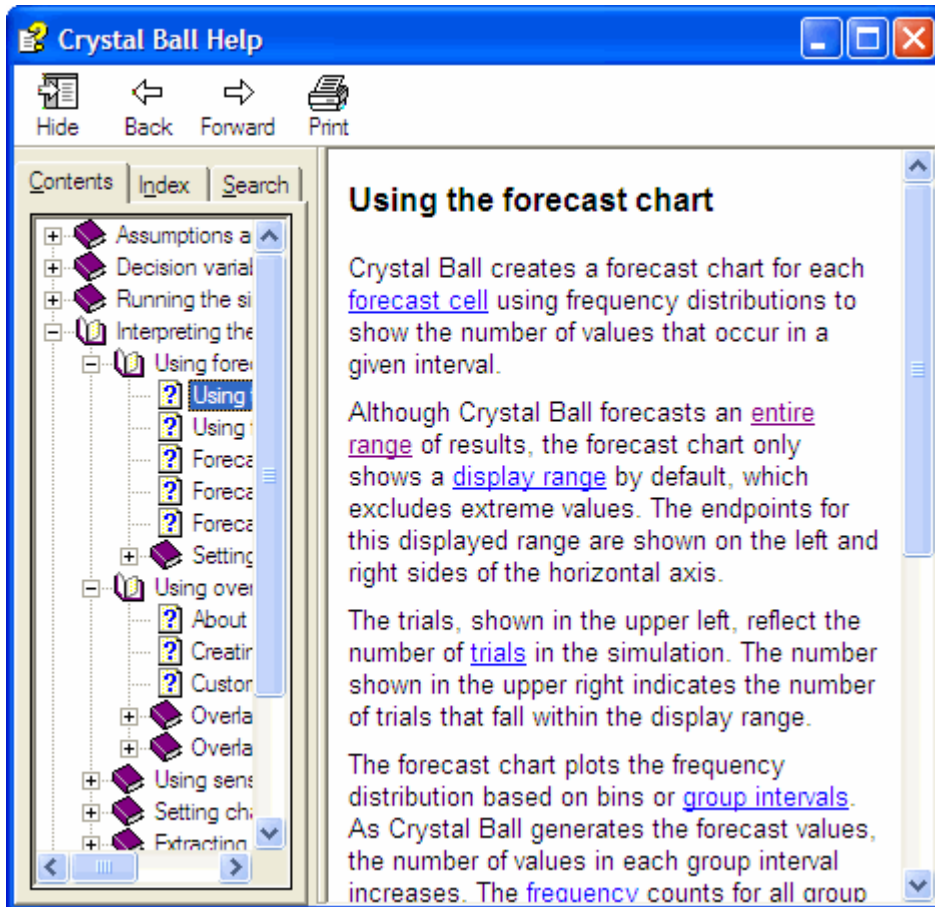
Crystal Ball Help

Hide Back Forward Print

Contents Index Search

Assumptions a
Decision varial
Running the si
Interpreting the
Using forec
Using
Using
Foreca
Foreca
Foreca
Setting
Using over
About
Creatin
Custor
Overla
Overla
Using sens
Setting cha
Extracting

Using the forecast chart

Crystal Ball creates a forecast chart for each forecast cell using frequency distributions to show the number of values that occur in a given interval.

Although Crystal Ball forecasts an entire range of results, the forecast chart only shows a display range by default, which excludes extreme values. The endpoints for this displayed range are shown on the left and right sides of the horizontal axis.

The trials, shown in the upper left, reflect the number of trials in the simulation. The number shown in the upper right indicates the number of trials that fall within the display range.

The forecast chart plots the frequency distribution based on bins or group intervals. As Crystal Ball generates the forecast values, the number of values in each group interval increases. The frequency counts for all group